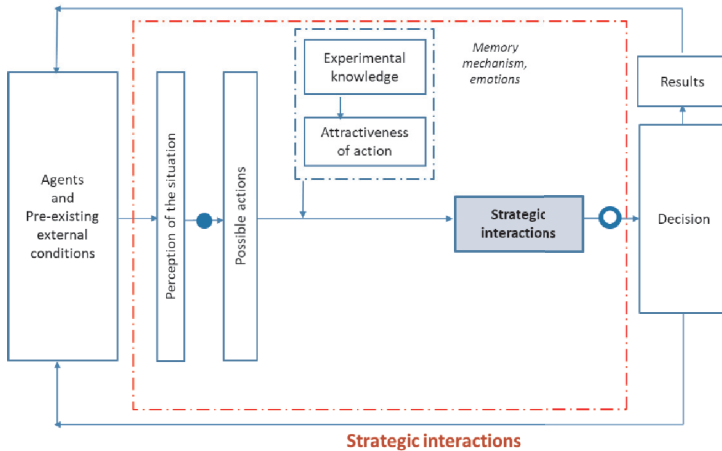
Agents
and
Pre-existing
external
conditions

Perception of the situation

Possible actions

Experimental knowledge

Attractiveness of action

Memory mechanism, emotions

Strategic interactions

Results

Decision

Strategic interactions